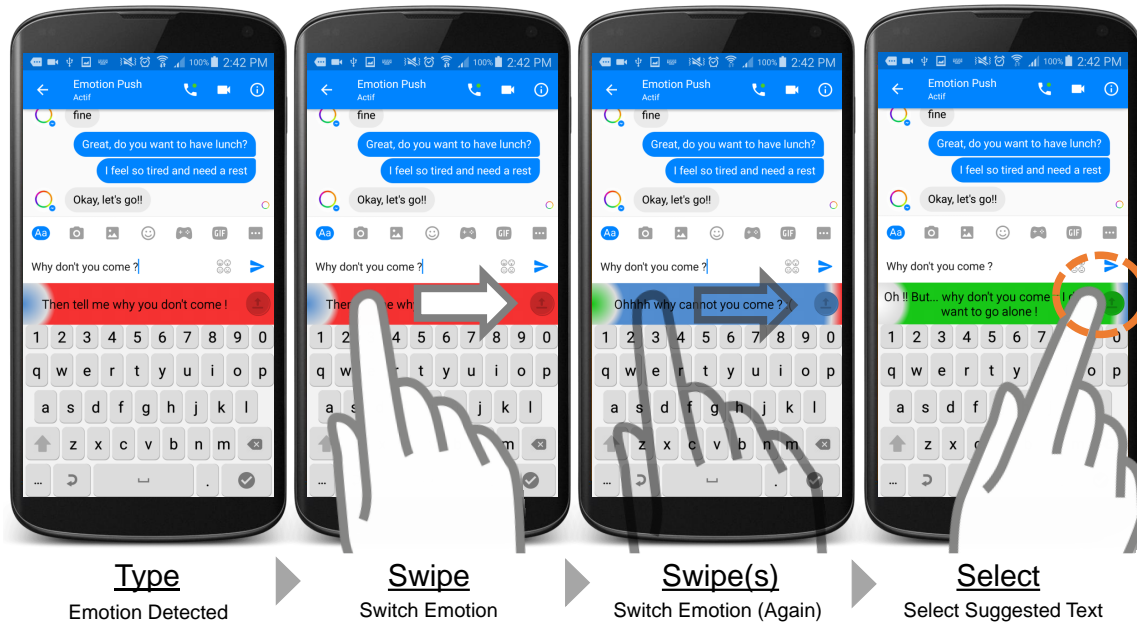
100% 2:42 PM
Emotion Push
Actif
fine
Great, do you want to have lunch?
I feel so tired and need a rest
Okay, let's go!!
Aa
GIF
Why don't you come ?
Then tell me why you don't come !
1 2 3 4 5 6 7 8 9 0
q w e r t y u i o p
a s d f g h j k l
z x c v b n m
...
.

100% 2:42 PM
Emotion Push
Actif
fine
Great, do you want to have lunch?
I feel so tired and need a rest
Okay, let's go!!
Aa
GIF
Why don't you come ?
Then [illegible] wh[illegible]
1 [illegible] 4 5 6 7 8 9 0
q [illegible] r t y u i o p
a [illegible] k l
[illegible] m
...
.

100% 2:42 PM
Emotion Push
Actif
fine
Great, do you want to have lunch?
I feel so tired and need a rest
Okay, let's go!!
Aa
GIF
Why don't you come ?
Ohhhh why cannot you come ? !
1 2 3 4 5 6 7 8 9 0
q w e r t y u i o p
a s d f g h j k l
z x c v b n m
...
.

100% 2:42 PM
Emotion Push
Actif
fine
Great, do you want to have lunch?
I feel so tired and need a rest
Okay, let's go!!
Aa
GIF
Why don't you come ?
Oh !! But... why don't you come ! I d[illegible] want to go alone !
1 2 3 4 5 6 7 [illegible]
q w e r t y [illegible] p
a s d f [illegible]
z x c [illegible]
...

Type
Emotion Detected
Swipe
Switch Emotion
Swipe(s)
Switch Emotion (Again)
Select
Select Suggested Text